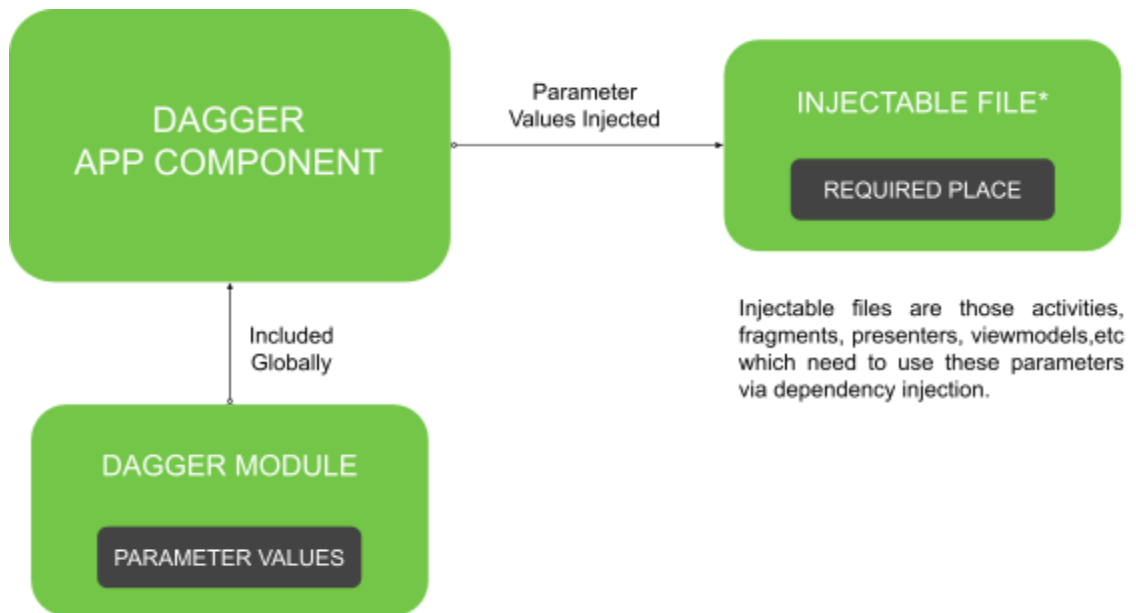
DAGGER APP COMPONENT

Parameter Values Injected

INJECTABLE FILE*

REQUIRED PLACE

Injectable files are those activities, fragments, presenters, viewmodels,etc which need to use these parameters via dependency injection.

Included Globally

DAGGER MODULE

PARAMETER VALUES